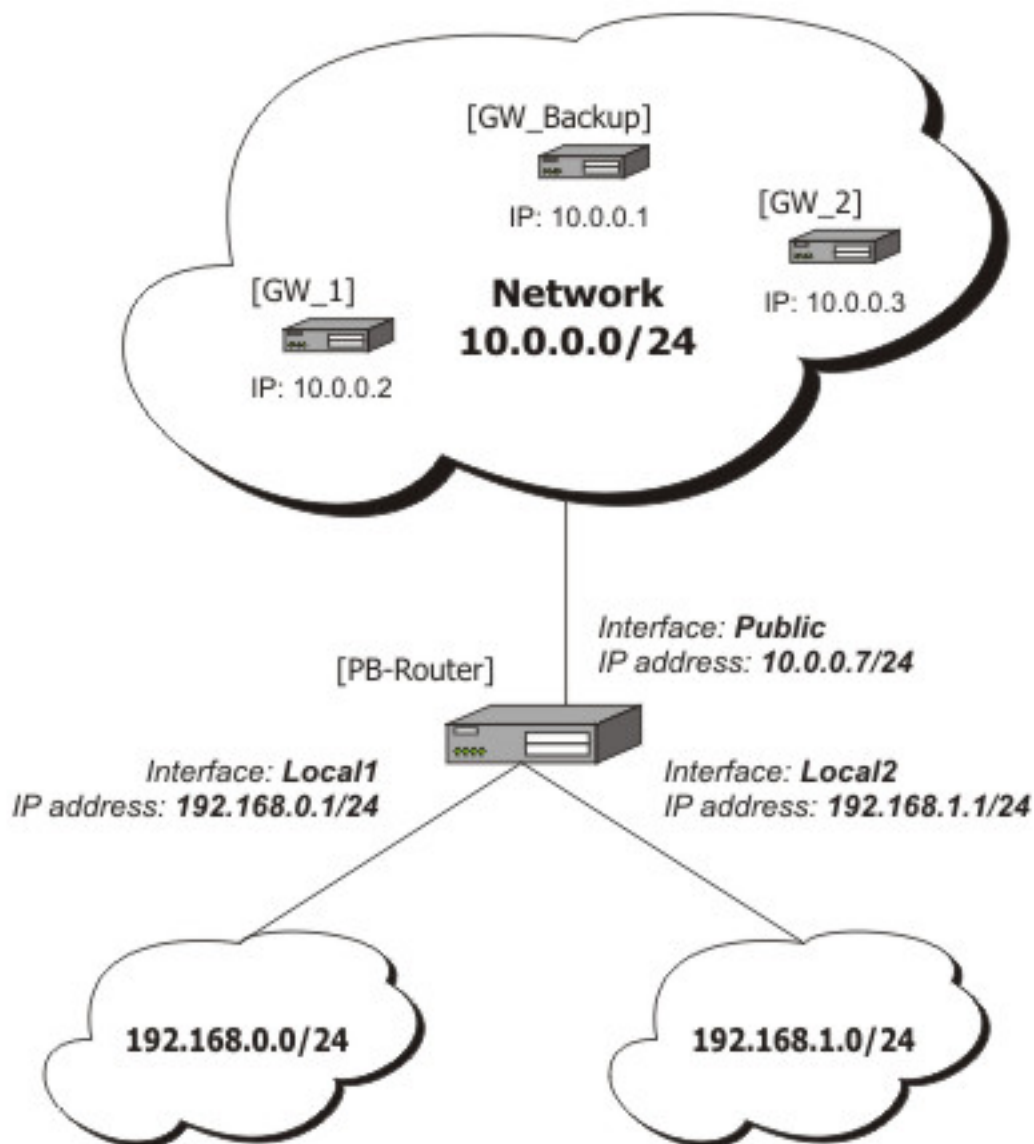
[GW_Backup]
IP: 10.0.0.1

[GW_2]
IP: 10.0.0.3

[GW_1]
IP: 10.0.0.2

**Network**
**10.0.0.0/24**

*Interface:* ***Public***
*IP address:* ***10.0.0.7/24***

[PB-Router]

*Interface:* ***Local1***
*IP address:* ***192.168.0.1/24***

*Interface:* ***Local2***
*IP address:* ***192.168.1.1/24***

**192.168.0.0/24**

**192.168.1.0/24**